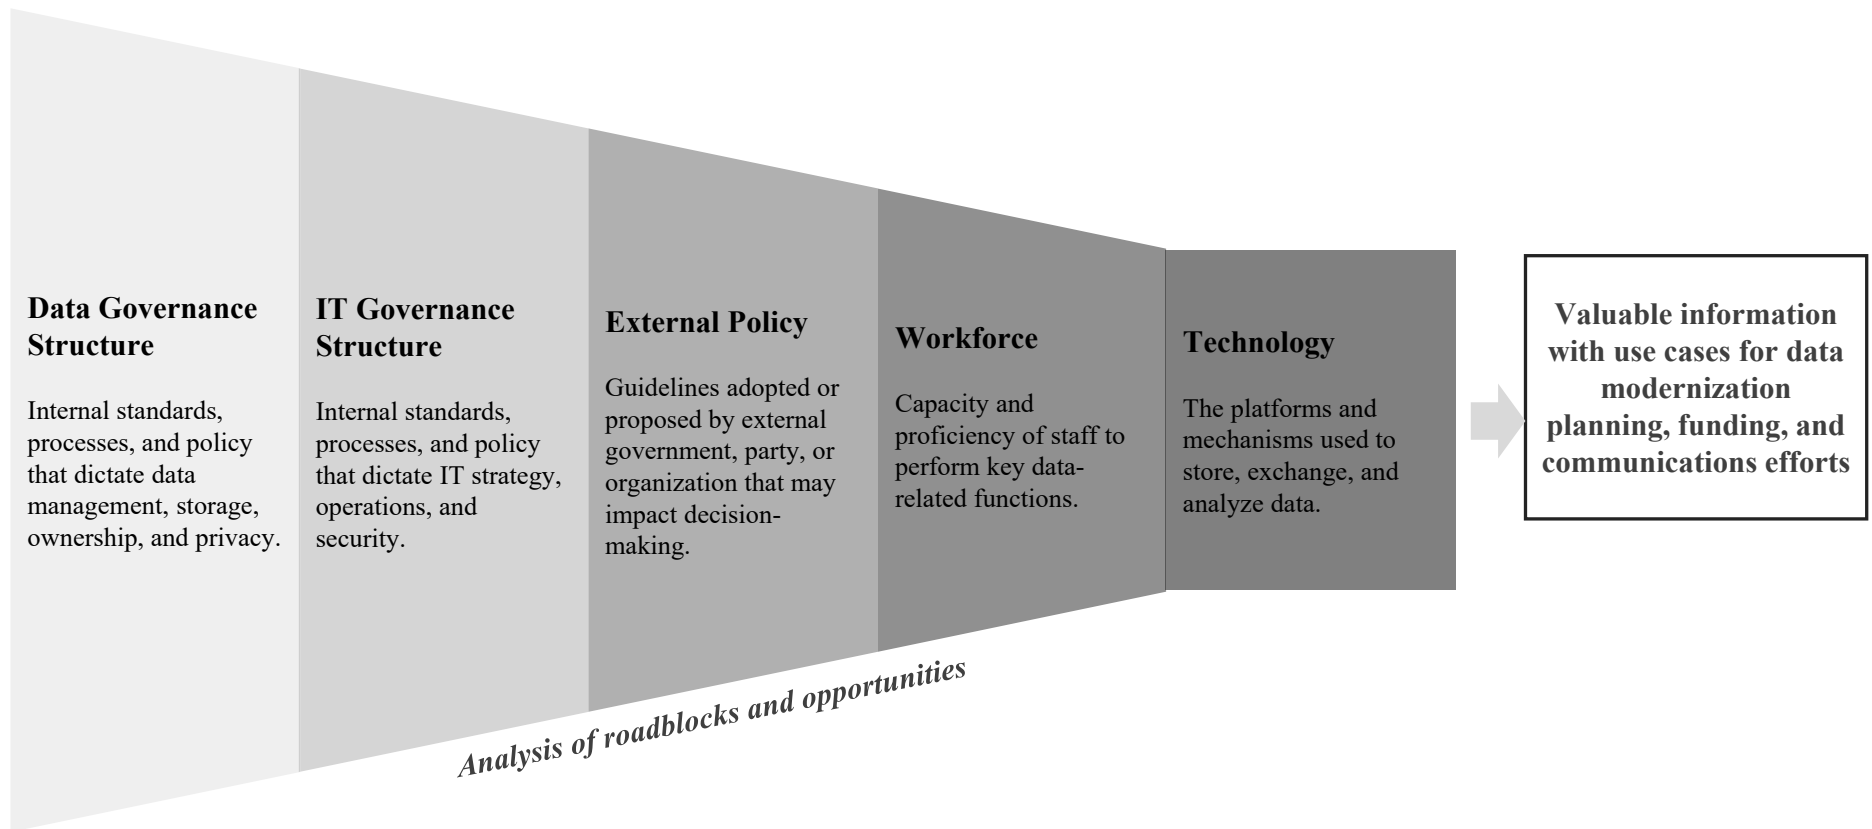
**Data Governance Structure**

Internal standards, processes, and policy that dictate data management, storage, ownership, and privacy.

**IT Governance Structure**

Internal standards, processes, and policy that dictate IT strategy, operations, and security.

**External Policy**

Guidelines adopted or proposed by external government, party, or organization that may impact decision-making.

**Workforce**

Capacity and proficiency of staff to perform key data-related functions.

**Technology**

The platforms and mechanisms used to store, exchange, and analyze data.

**Valuable information with use cases for data modernization planning, funding, and communications efforts**

*Analysis of roadblocks and opportunities*